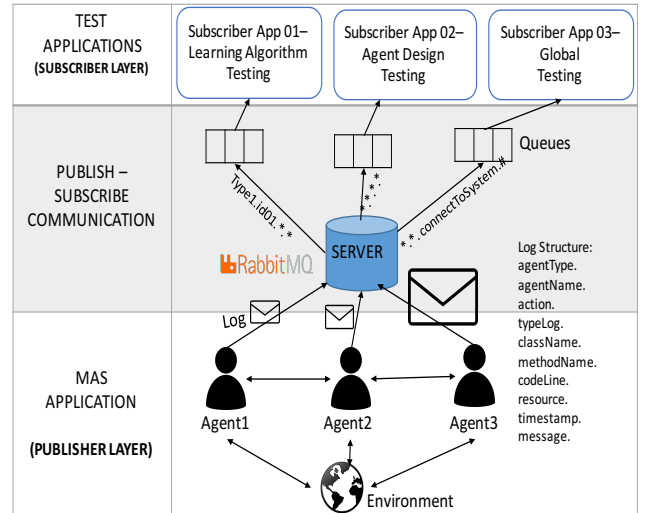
TEST APPLICATIONS
(SUBSCRIBER LAYER)

Subscriber App 01– Learning Algorithm Testing

Subscriber App 02– Agent Design Testing

Subscriber App 03– Global Testing

PUBLISH – SUBSCRIBE COMMUNICATION

Queues

Type1.id01.*.*

*.*.*

*.*.connectToSystem.#

RabbitMQ

SERVER

Log Structure:
agentType.
agentName.
action.
typeLog.
className.
methodName.
codeLine.
resource.
timestamp.
message.

Log

MAS APPLICATION

(PUBLISHER LAYER)

Agent1

Agent2

Agent3

Environment